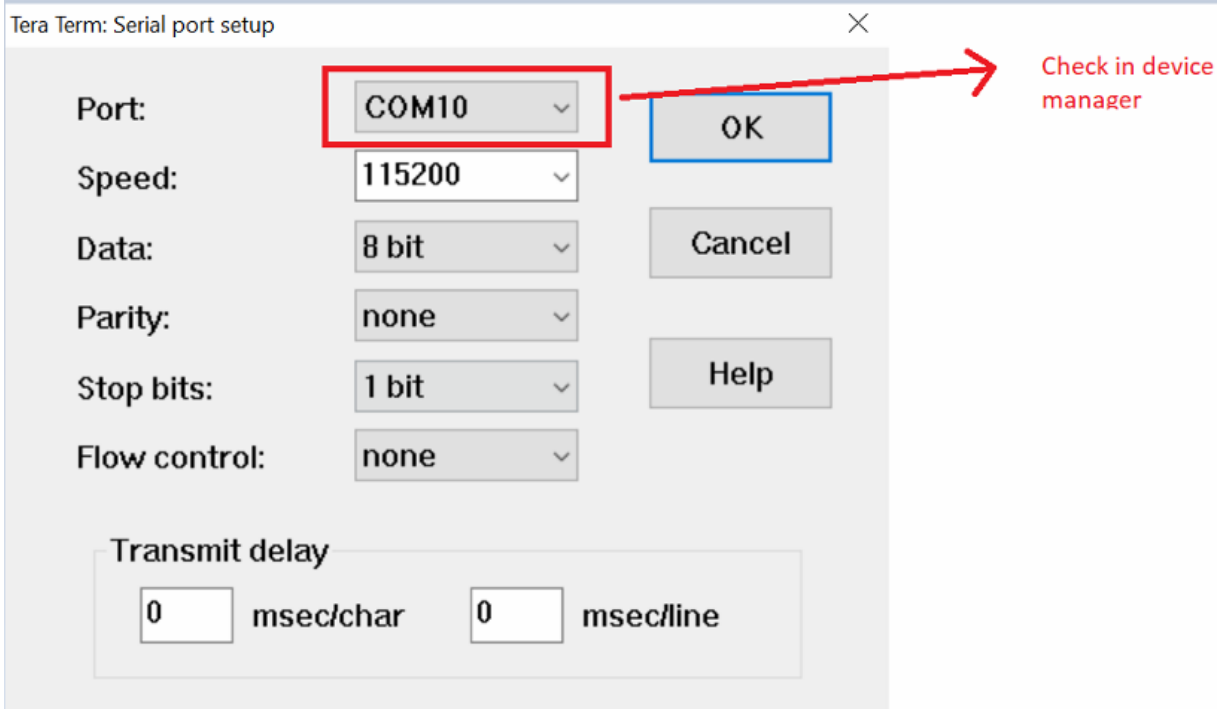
Tera Term: Serial port setup

Port: COM10

Speed: 115200

Data: 8 bit

Parity: none

Stop bits: 1 bit

Flow control: none

OK

Cancel

Help

Check in device manager

Transmit delay

0 msec/char 0 msec/line